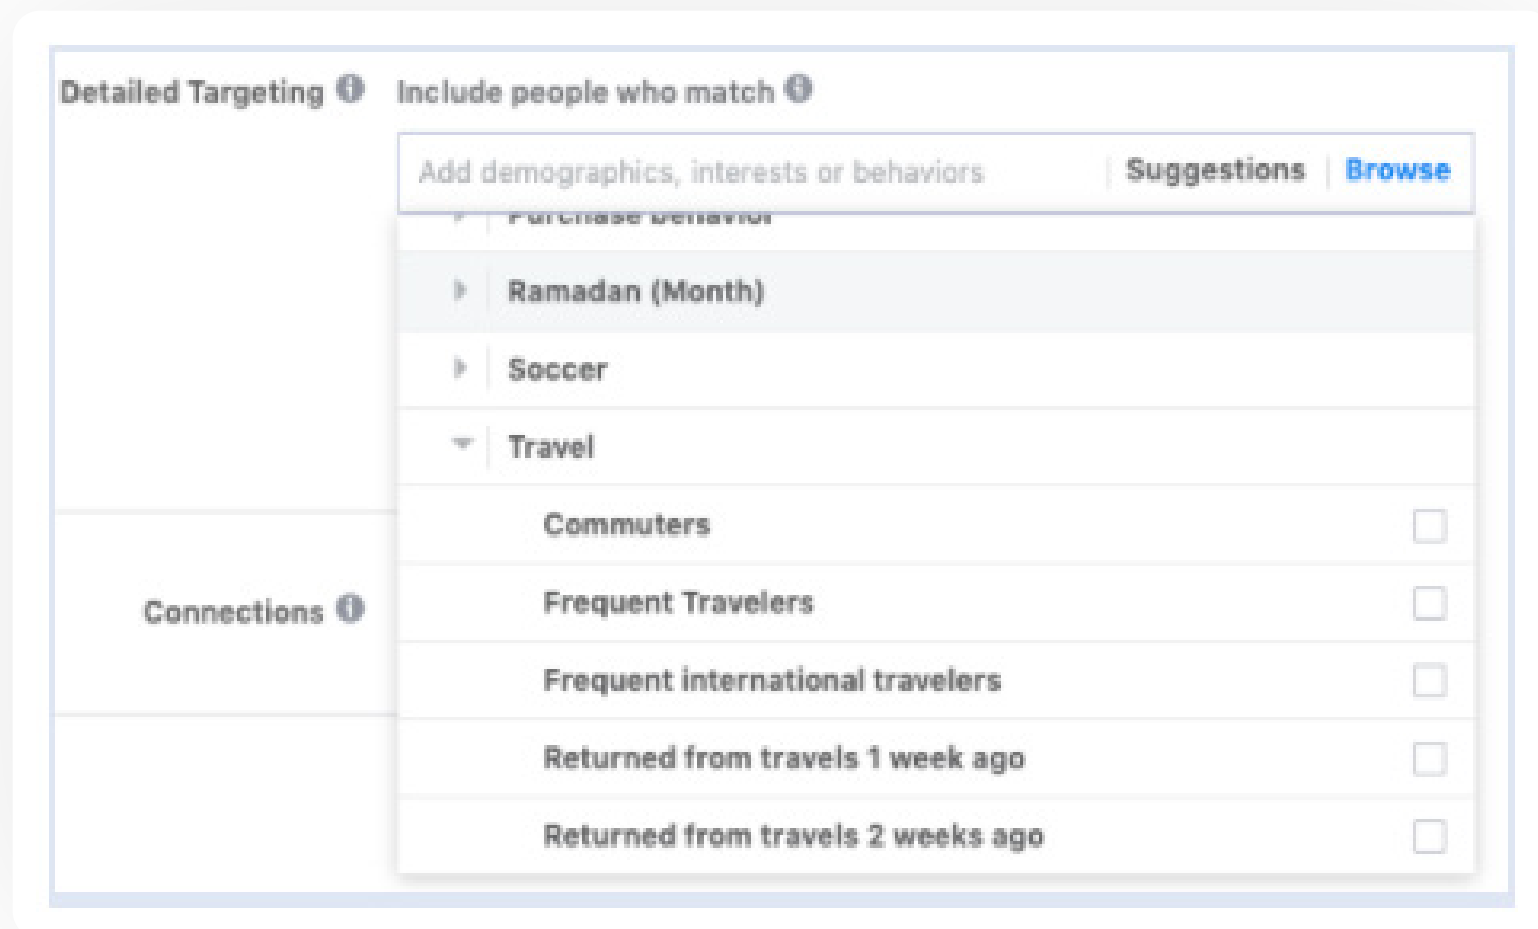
Detailed Targeting

Include people who match

Add demographics, interests or behaviors | Suggestions | Browse

Purchase behavior

Ramadan (Month)

Soccer

Travel

Commuters

Frequent Travelers

Frequent international travelers

Returned from travels 1 week ago

Returned from travels 2 weeks ago

Connections